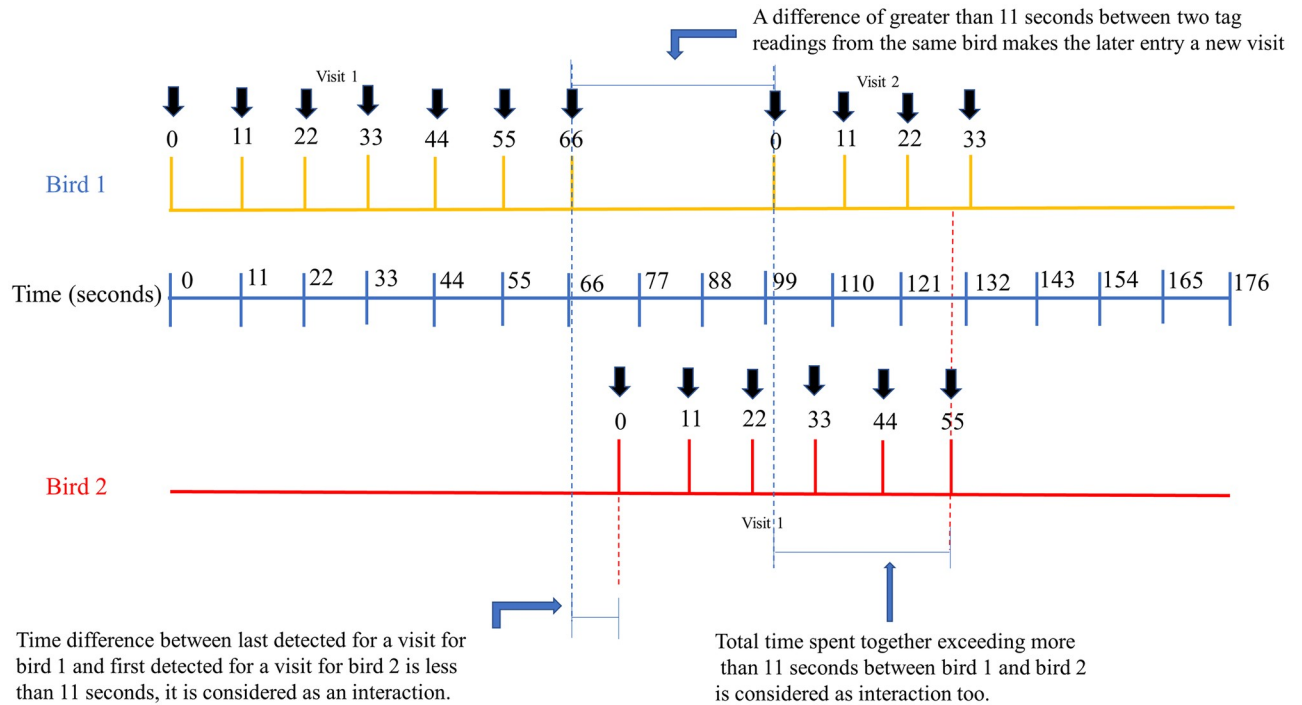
A difference of greater than 11 seconds between two tag readings from the same bird makes the later entry a new visit

Visit 1

Visit 2

0 11 22 33 44 55 66 0 11 22 33

Bird 1

Time (seconds) 0 11 22 33 44 55 66 77 88 99 110 121 132 143 154 165 176

0 11 22 33 44 55

Bird 2

Visit 1

Time difference between last detected for a visit for bird 1 and first detected for a visit for bird 2 is less than 11 seconds, it is considered as an interaction.

Total time spent together exceeding more than 11 seconds between bird 1 and bird 2 is considered as interaction too.